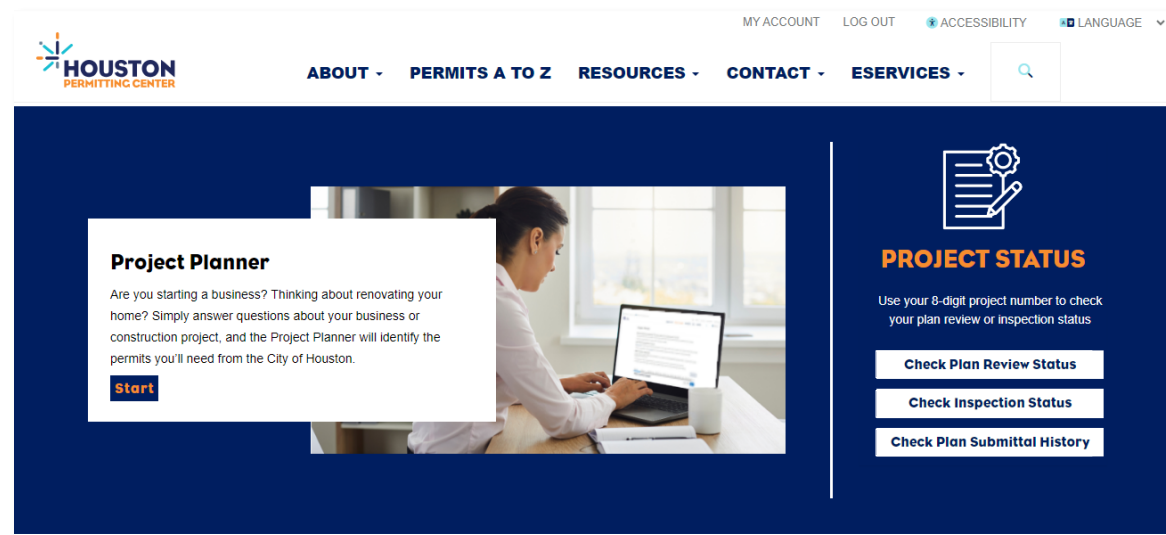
MY ACCOUNT LOG OUT ACCESSIBILITY LANGUAGE

HOUSTON
PERMITTING CENTER

ABOUT PERMITS A TO Z RESOURCES CONTACT ESERVICES

Project Planner

Are you starting a business? Thinking about renovating your home? Simply answer questions about your business or construction project, and the Project Planner will identify the permits you'll need from the City of Houston.

Start

PROJECT STATUS

Use your 8-digit project number to check your plan review or inspection status

Check Plan Review Status

Check Inspection Status

Check Plan Submittal History